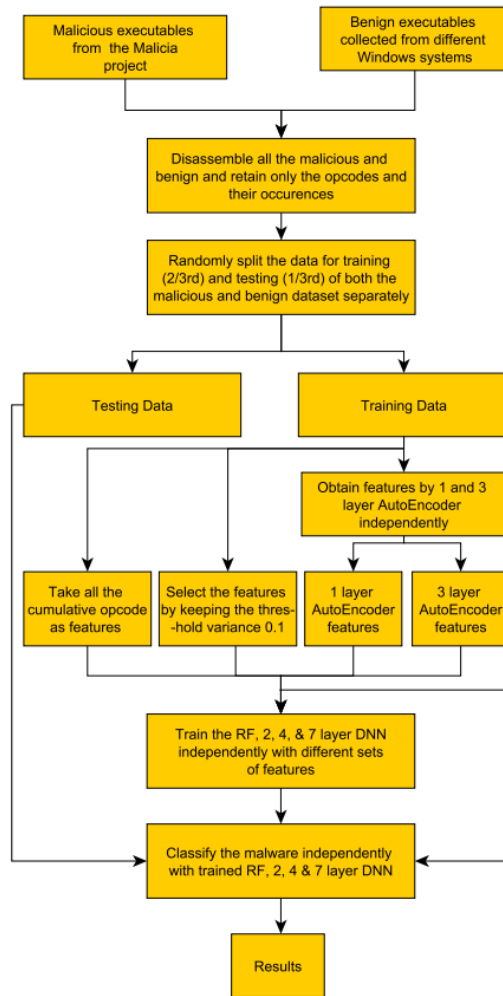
Malicious executables from the Malicia project

Benign executables collected from different Windows systems

Disassemble all the malicious and benign and retain only the opcodes and their occurences

Randomly split the data for training (2/3rd) and testing (1/3rd) of both the malicious and benign dataset separately

Testing Data

Training Data

Obtain features by 1 and 3 layer AutoEncoder independently

Take all the cumulative opcode as features

Select the features by keeping the thres--hold variance 0.1

1 layer AutoEncoder features

3 layer AutoEncoder features

Train the RF, 2, 4, & 7 layer DNN independently with different sets of features

Classify the malware independently with trained RF, 2, 4 & 7 layer DNN

Results